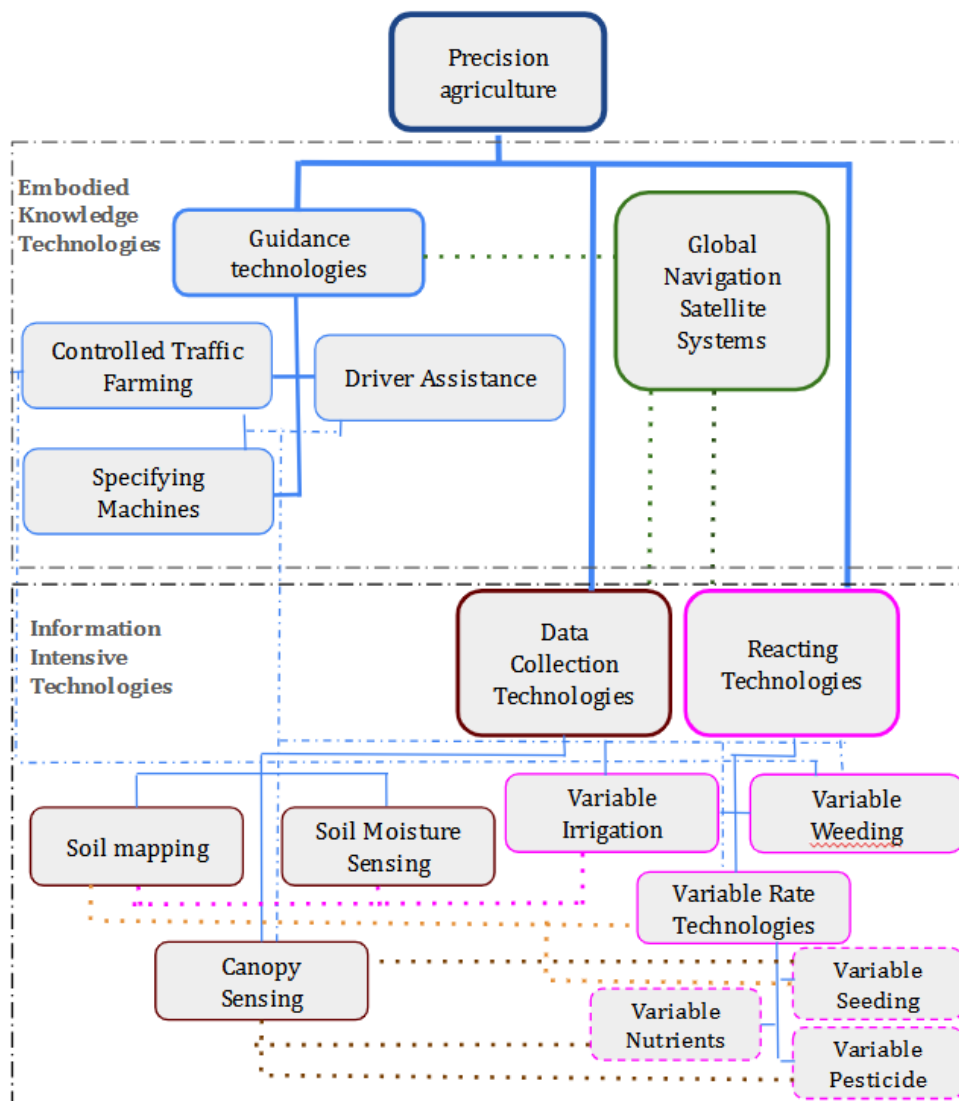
Precision agriculture

Embodied Knowledge Technologies

Guidance technologies

Global Navigation Satellite Systems

Controlled Traffic Farming

Driver Assistance

Specifying Machines

Information Intensive Technologies

Data Collection Technologies

Reacting Technologies

Soil mapping

Soil Moisture Sensing

Variable Irrigation

Variable Weeding

Variable Rate Technologies

Canopy Sensing

Variable Seeding

Variable Nutrients

Variable Pesticide